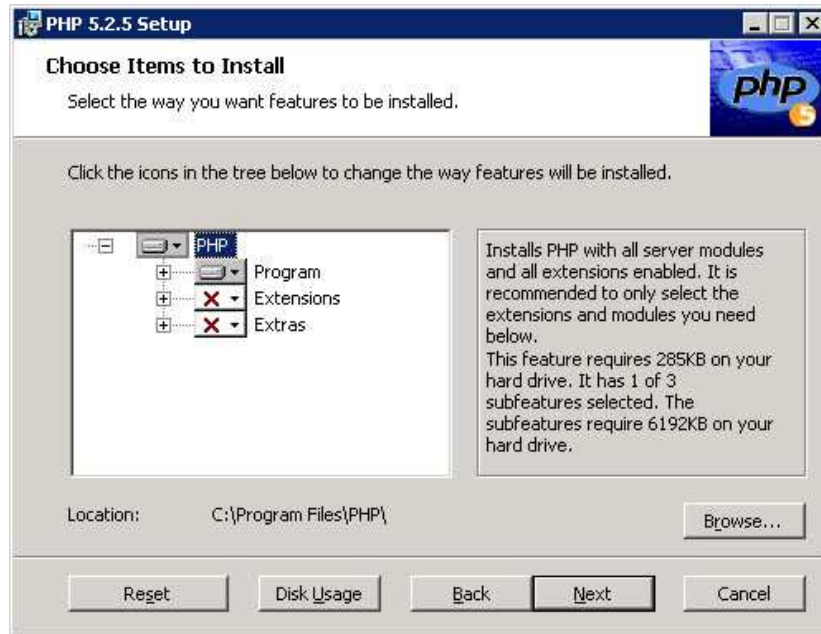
PHP 5.2.5 Setup

Choose Items to Install

Select the way you want features to be installed.

php

Click the icons in the tree below to change the way features will be installed.

PHP
Program
Extensions
Extras

Installs PHP with all server modules and all extensions enabled. It is recommended to only select the extensions and modules you need below.
This feature requires 285KB on your hard drive. It has 1 of 3 subfeatures selected. The subfeatures require 6192KB on your hard drive.

Location: C:\Program Files\PHP\

Browse...

Reset

Disk Usage

Back

Next

Cancel